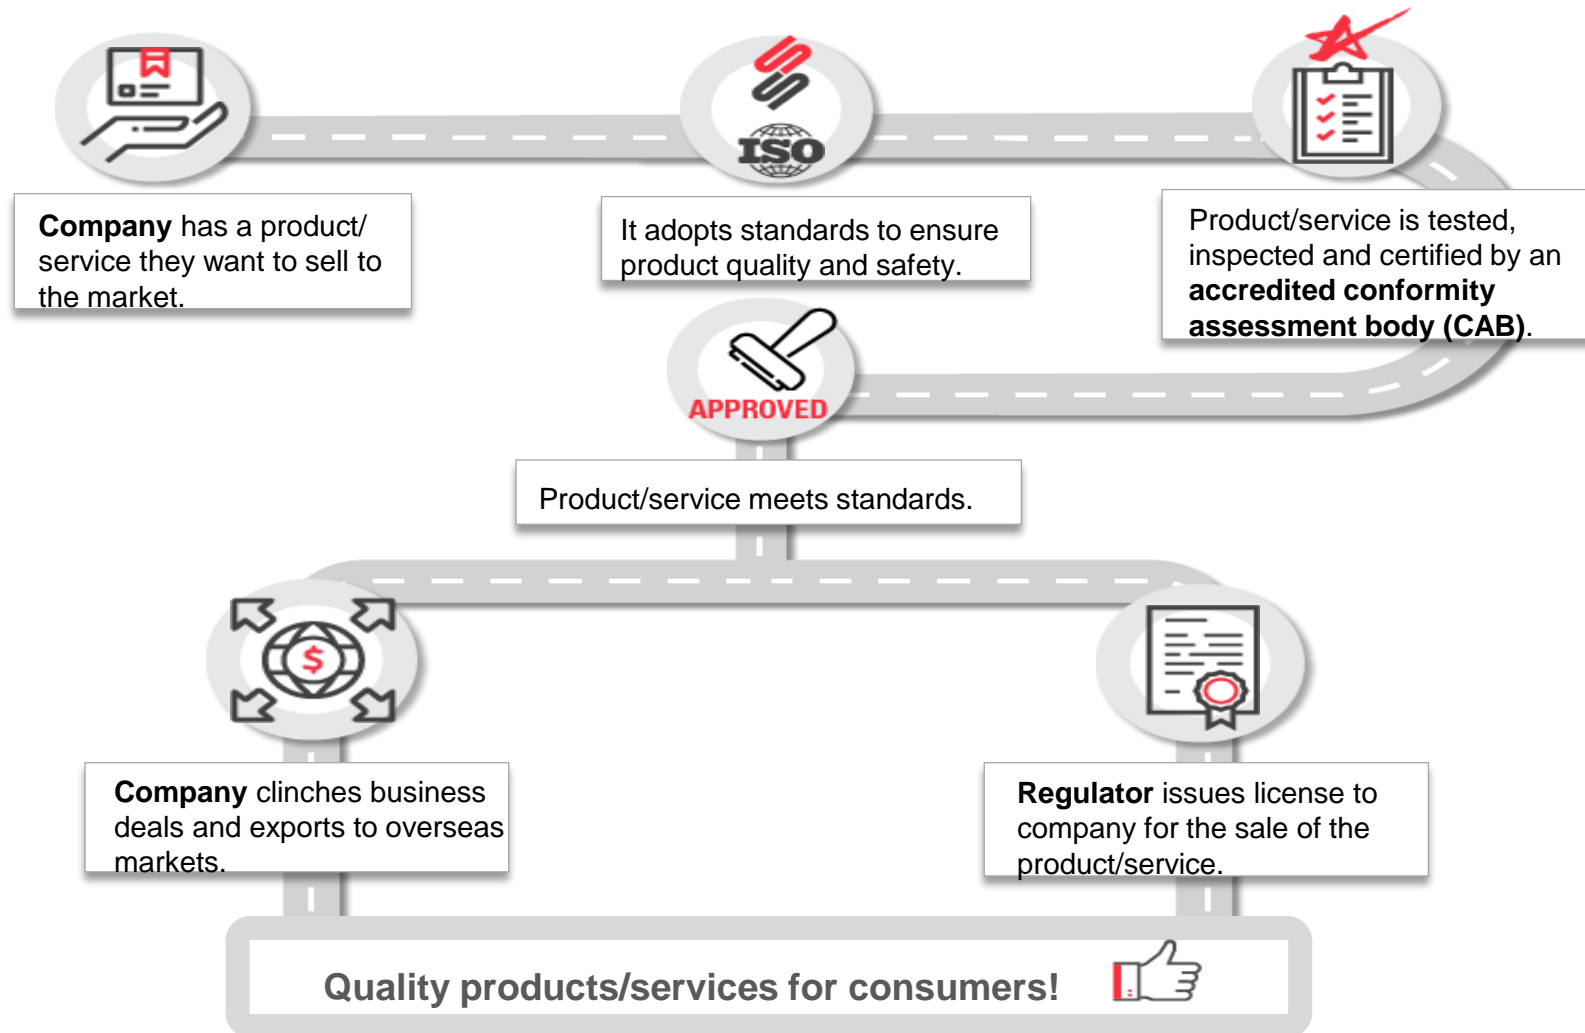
ISO

Company has a product/ service they want to sell to the market.

It adopts standards to ensure product quality and safety.

Product/service is tested, inspected and certified by an accredited conformity assessment body (CAB).

APPROVED

Product/service meets standards.

$

Company clinches business deals and exports to overseas markets.

Regulator issues license to company for the sale of the product/service.

Quality products/services for consumers!